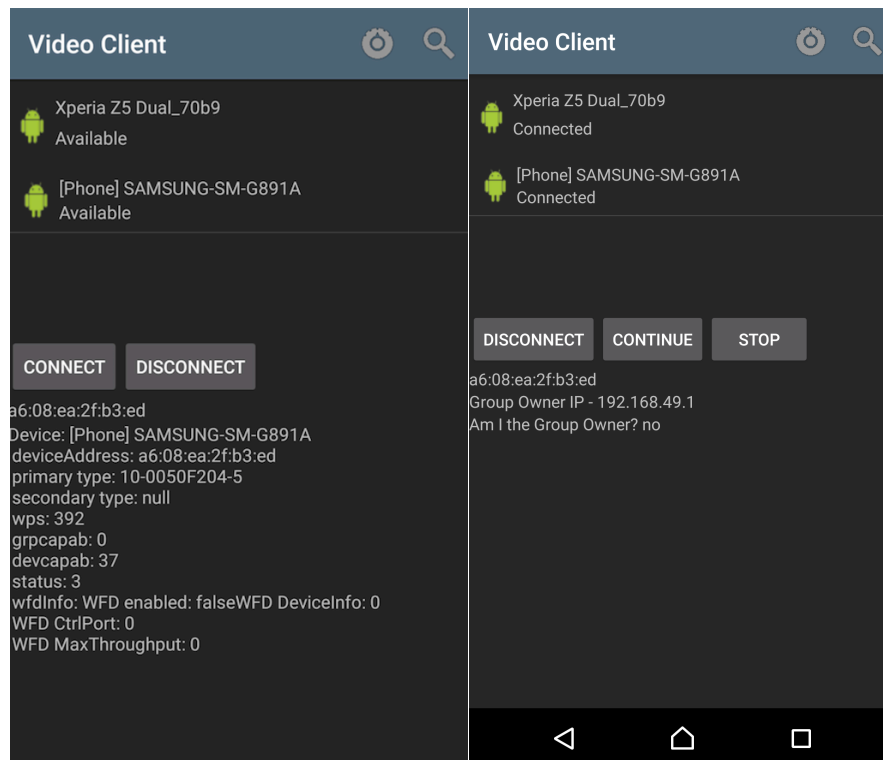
Video Client

Xperia Z5 Dual_70b9
Available

[Phone] SAMSUNG-SM-G891A
Available

CONNECT DISCONNECT

a6:08:ea:2f:b3:ed
Device: [Phone] SAMSUNG-SM-G891A
deviceAddress: a6:08:ea:2f:b3:ed
primary type: 10-0050F204-5
secondary type: null
wps: 392
grpcapab: 0
devcapab: 37
status: 3
wfdInfo: WFD enabled: falseWFD DeviceInfo: 0
WFD CtrlPort: 0
WFD MaxThroughput: 0

Video Client

Xperia Z5 Dual_70b9
Connected

[Phone] SAMSUNG-SM-G891A
Connected

DISCONNECT CONTINUE STOP

a6:08:ea:2f:b3:ed
Group Owner IP - 192.168.49.1
Am I the Group Owner? no